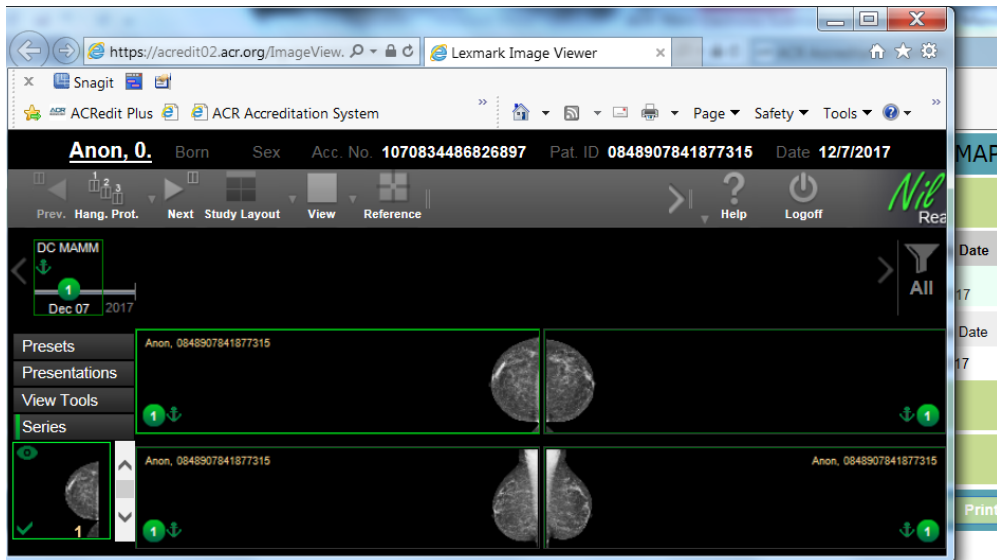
https://acredit02.acr.org/ImageView.
Lexmark Image Viewer
Snagit
ACRedit Plus
ACR Accreditation System
Page ▾ Safety ▾ Tools ▾

Anon, 0. Born Sex Acc. No. 1070834486826897 Pat. ID 0848907841877315 Date 12/7/2017

Prev. Hang. Prot. Next Study Layout View Reference Help Logoff

DC MAMM
1
Dec 07 2017
All

Presets
Presentations
View Tools
Series
1

Anon, 0848907841877315
1
1

Anon, 0848907841877315
Anon, 0848907841877315
1
1

MAP
Date
17
Date
17
Print